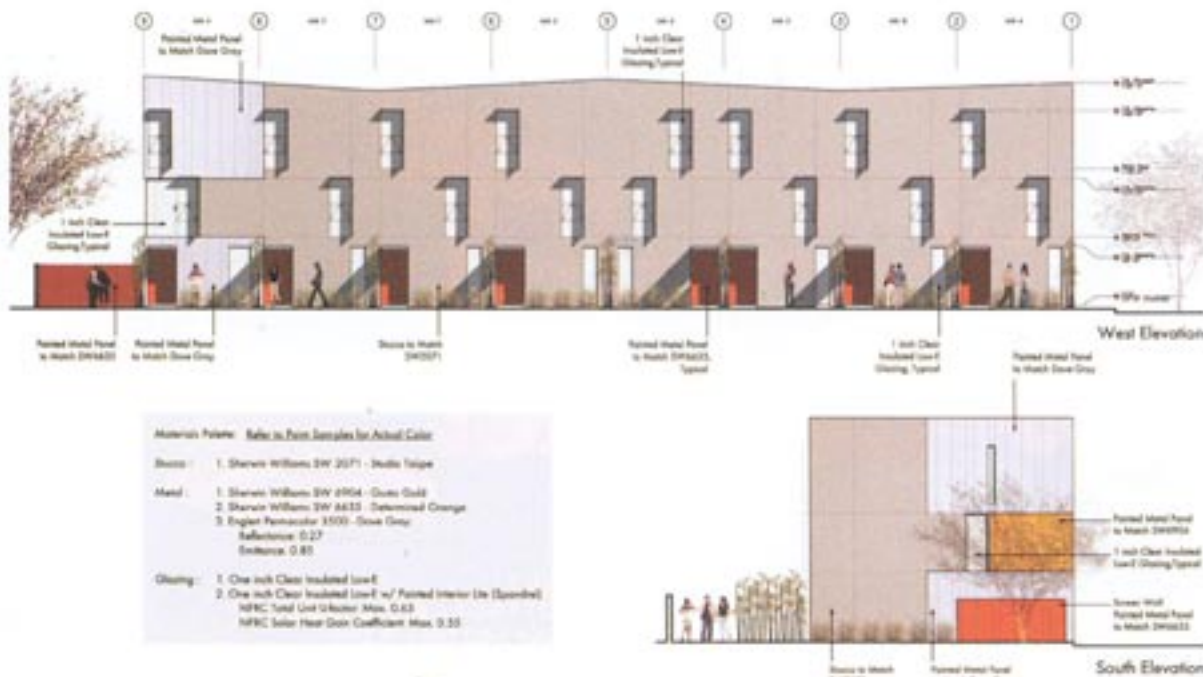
Painted Metal Panel to Match Dove Gray

1 inch Clear Insulated Low-E Glazing Typical

1 inch Clear Insulated Low-E Glazing Typical

Painted Metal Panel to Match SW6635

Painted Metal Panel to Match Dove Gray

Stucco to Match SW2071

Painted Metal Panel to Match SW6635, Typical

1 inch Clear Insulated Low-E Glazing, Typical

West Elevation

Painted Metal Panel to Match Dove Gray

Materials Palette: Refer to Paint Samples for Actual Color

Stucco: 1. Sherwin Williams SW 2071 - Studio Taupe

Metal: 1. Sherwin Williams SW 6904 - Gusto Gold
2. Sherwin Williams SW 6635 - Determined Orange
3. Englert Permacolor 3500 - Dove Gray
Reflectance: 0.27
Emittance: 0.85

Glazing: 1. One inch Clear Insulated Low-E
2. One inch Clear Insulated Low-E w/ Painted Interior Lite (Spandrel)
NFRC Total Unit U-factor: Max. 0.65
NFRC Solar Heat Gain Coefficient: Max. 0.35

Painted Metal Panel to Match SW6904

1 inch Clear Insulated Low-E Glazing/Typical

Screen Wall Painted Metal Panel to Match SW6635

Stucco to Match

Painted Metal Panel

South Elevation